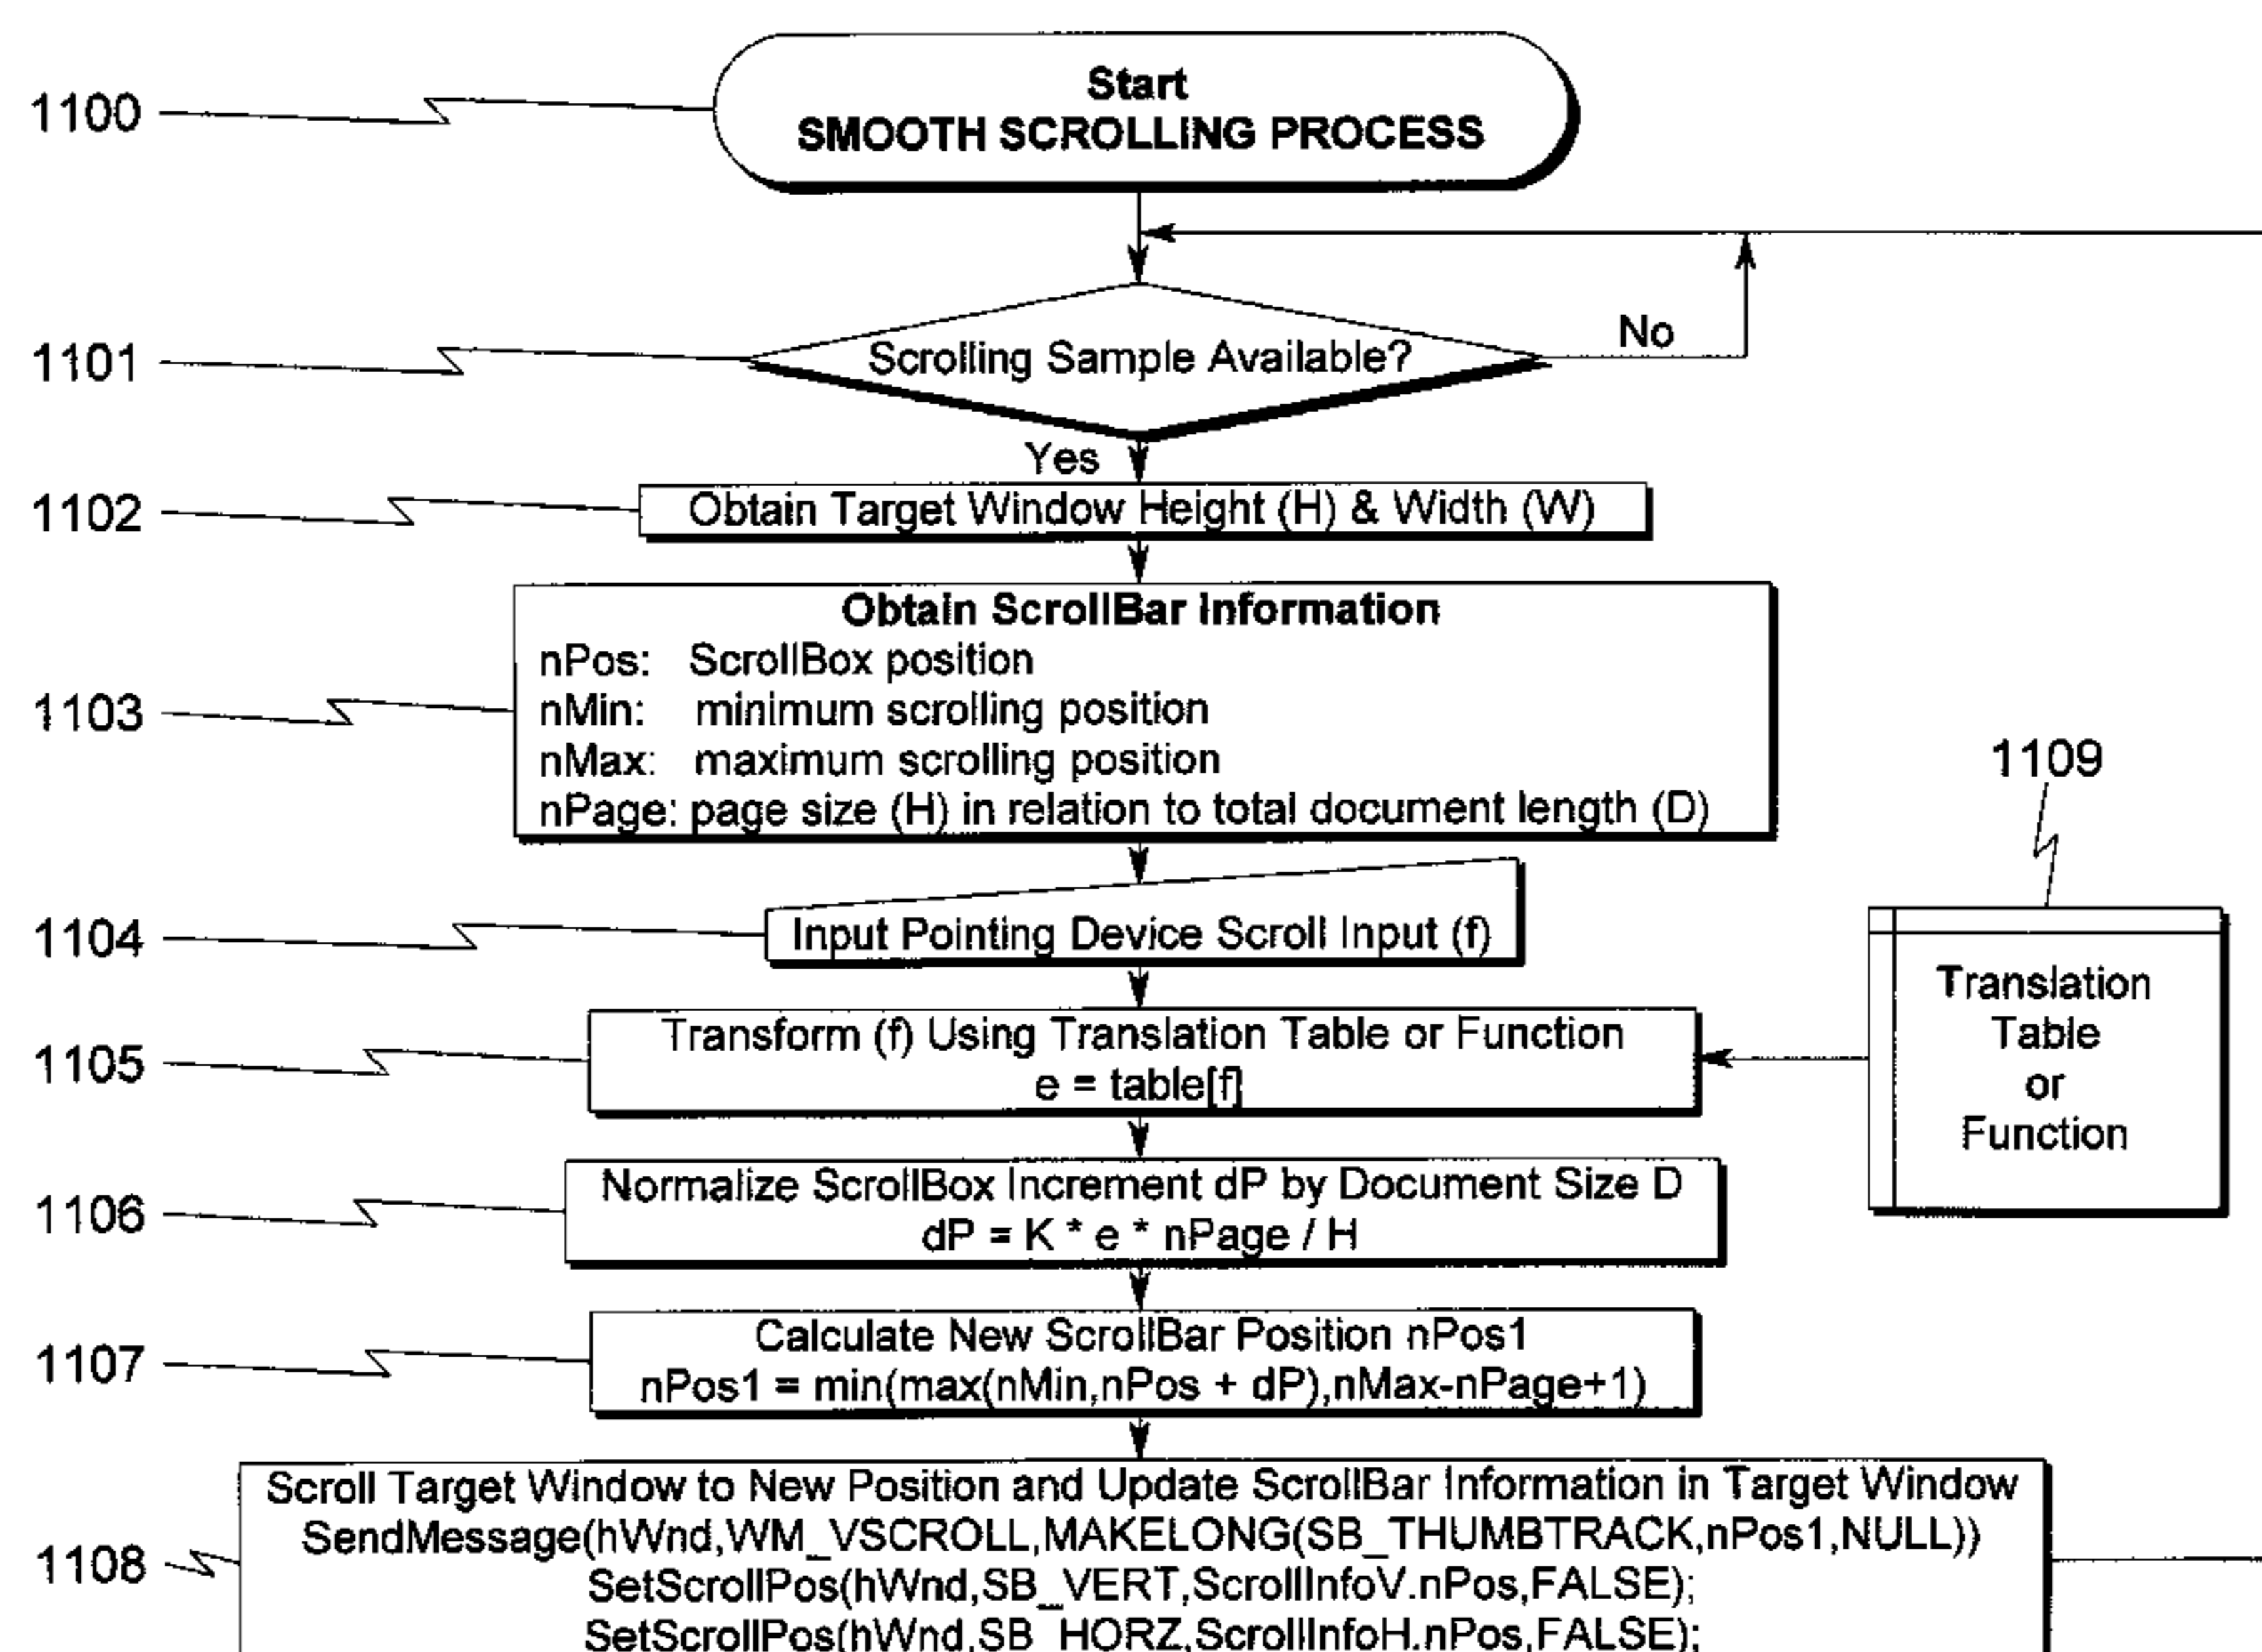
1100
Start
SMOOTH SCROLLING PROCESS

1101
Scrolling Sample Available?
No
Yes

1102
Obtain Target Window Height (H) & Width (W)

1103
Obtain ScrollBar Information
nPos: ScrollBox position
nMin: minimum scrolling position
nMax: maximum scrolling position
nPage: page size (H) in relation to total document length (D)

1109

1104
Input Pointing Device Scroll Input (f)

Translation Table or Function

1105
Transform (f) Using Translation Table or Function
e = table[f]

1106
Normalize ScrollBox Increment dP by Document Size D
dP = K * e * nPage / H

1107
Calculate New ScrollBar Position nPos1
nPos1 = min(max(nMin,nPos + dP),nMax-nPage+1)

1108
Scroll Target Window to New Position and Update ScrollBar Information in Target Window
SendMessage(hWnd,WM_VSCROLL,MAKELONG(SB_THUMBTRACK,nPos1,NULL))
SetScrollPos(hWnd,SB_VERT,ScrollInfoV.nPos,FALSE);
SetScrollPos(hWnd,SB_HORZ,ScrollInfoH.nPos,FALSE);